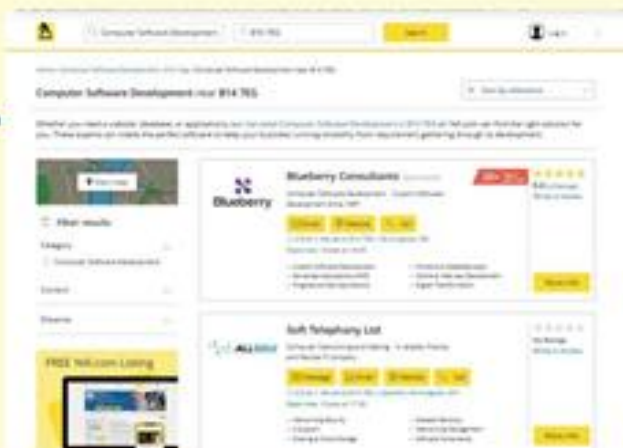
Computer Software Development | B14 7EG | Search

Computer Software Development near B14 7EG

Filter results

Category

Computer Software Development

Blueberry Consultants

Blueberry

Soft Telephony Ltd

FREE Yell.com Listing